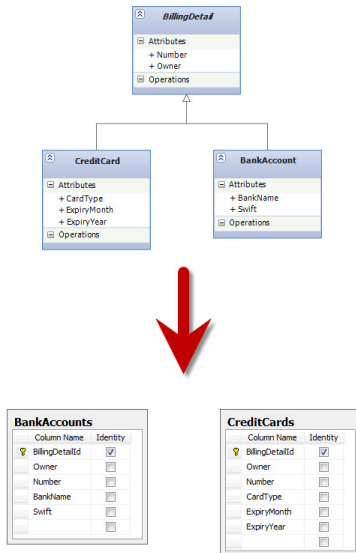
BillingDetail
Attributes
+ Number
+ Owner
Operations

CreditCard
Attributes
+ CardType
+ ExpiryMonth
+ ExpiryYear
Operations

BankAccount
Attributes
+ BankName
+ Swift
Operations

BankAccounts

| Column Name | Identity |
|---|---|
| BillingDetailId | ☑ |
| Owner | ☐ |
| Number | ☐ |
| BankName | ☐ |
| Swift | ☐ |
| | ☐ |

CreditCards

| Column Name | Identity |
|---|---|
| BillingDetailId | ☑ |
| Owner | ☐ |
| Number | ☐ |
| CardType | ☐ |
| ExpiryMonth | ☐ |
| ExpiryYear | ☐ |
| | ☐ |